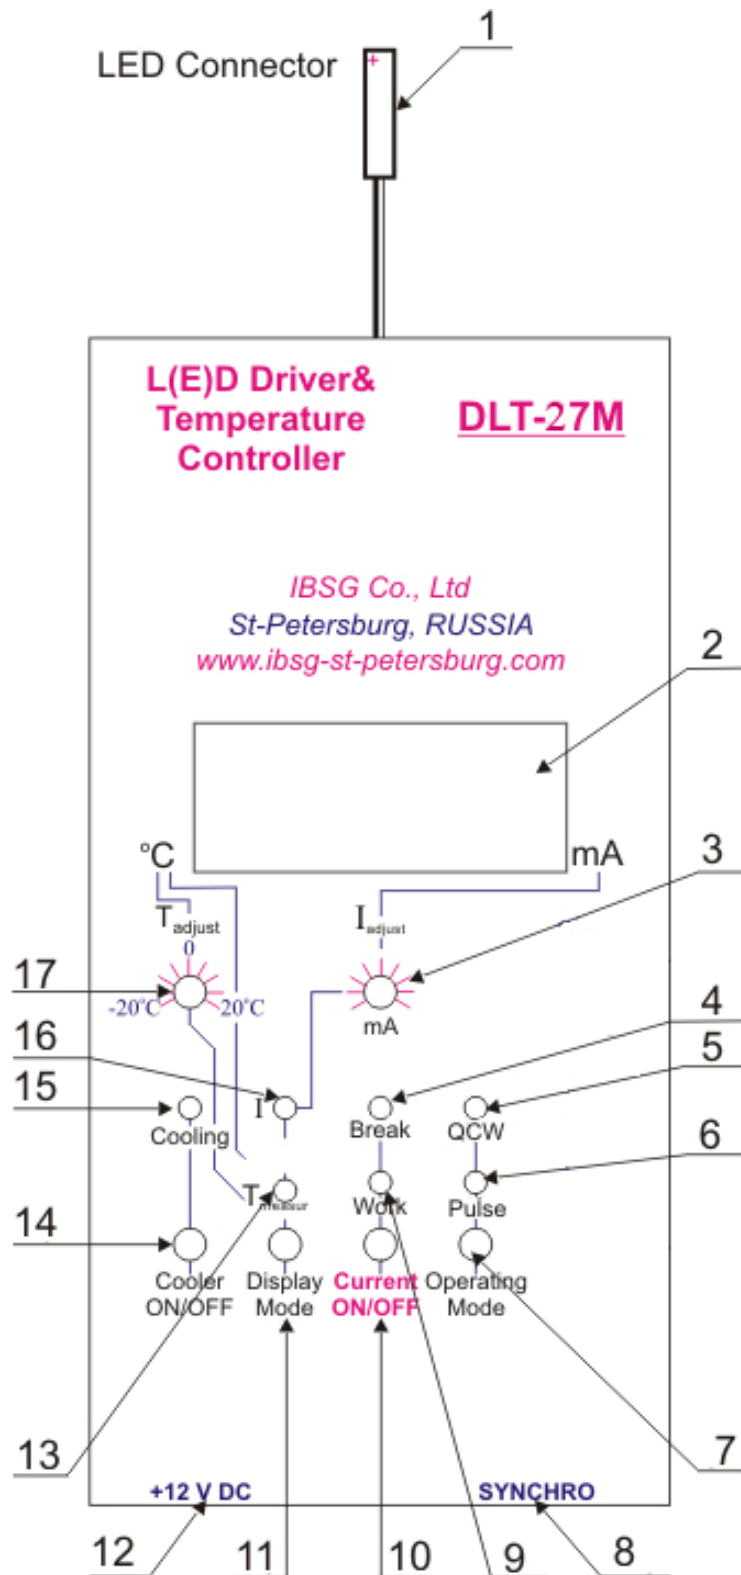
LED Connector
+
1

L(E)D Driver&
Temperature
Controller

DLT-27M

IBSG Co., Ltd
St-Petersburg, RUSSIA
www.ibsg-st-petersburg.com

2

°C

mA

3

$T_{adjust}$

0

$I_{adjust}$

17

-20°C

20°C

mA

4

16

5

15

I

Break

QCW

Cooling

6

$T_{measur}$

Work

Pulse

14

Cooler ON/OFF

Display Mode

Current ON/OFF

Operating Mode

13

7

+12 V DC

SYNCHRO

12

11

10

9

8